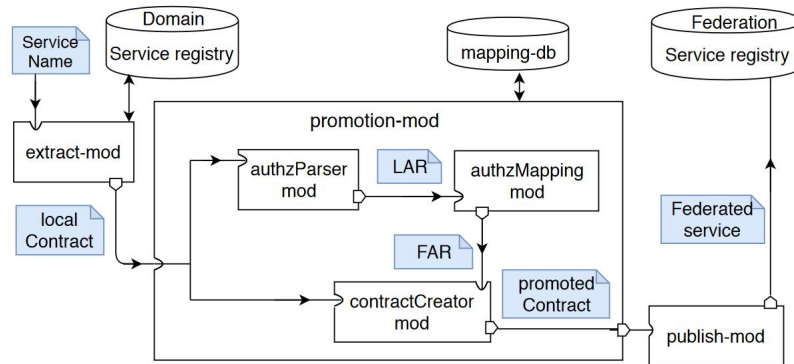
Service Name

Domain
Service registry

mapping-db

Federation
Service registry

extract-mod

promotion-mod

authzParser mod

LAR

authzMapping mod

local Contract

FAR

Federated service

promoted Contract

contractCreator mod

publish-mod